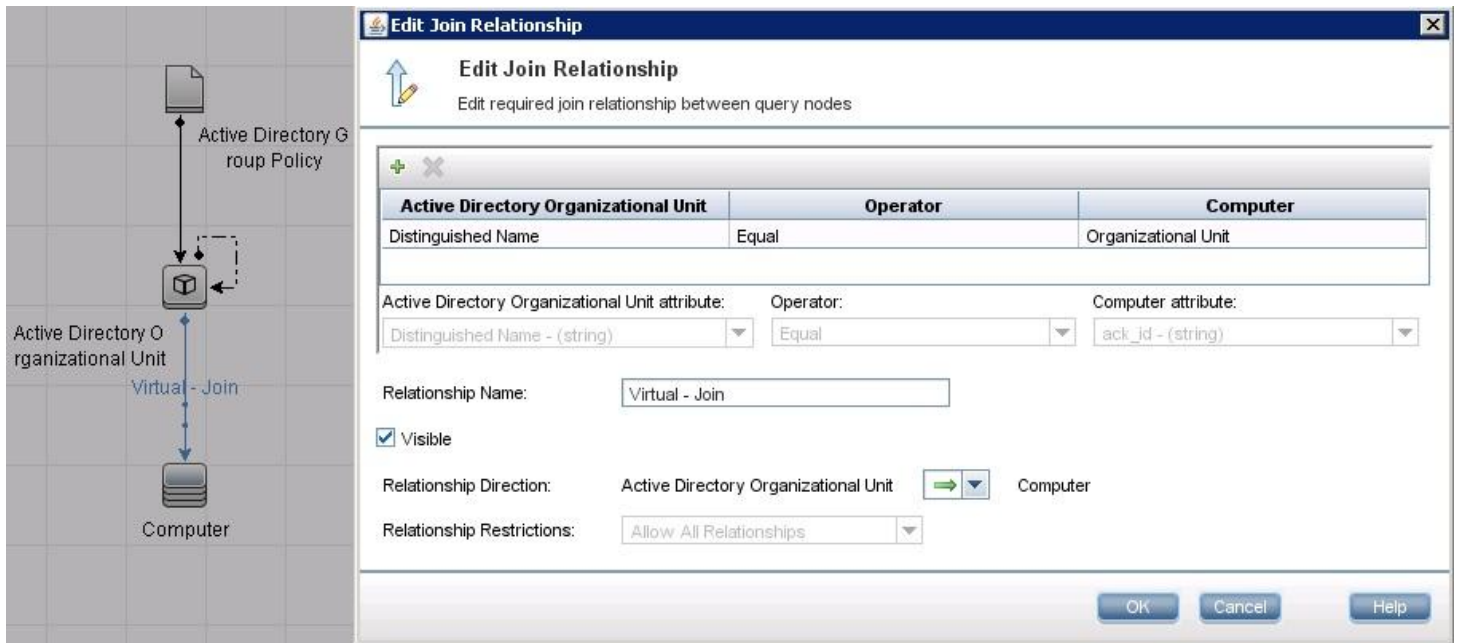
Active Directory G roup Policy

Active Directory O rganizational Unit

Virtual - Join

Computer

Edit Join Relationship

Edit Join Relationship

Edit required join relationship between query nodes

| Active Directory Organizational Unit | Operator | Computer |
|---|---|---|
| Distinguished Name | Equal | Organizational Unit |

Active Directory Organizational Unit attribute: Distinguished Name - (string)

Operator: Equal

Computer attribute: ack_id - (string)

Relationship Name: Virtual - Join

Visible

Relationship Direction: Active Directory Organizational Unit Computer

Relationship Restrictions: Allow All Relationships

OK Cancel Help